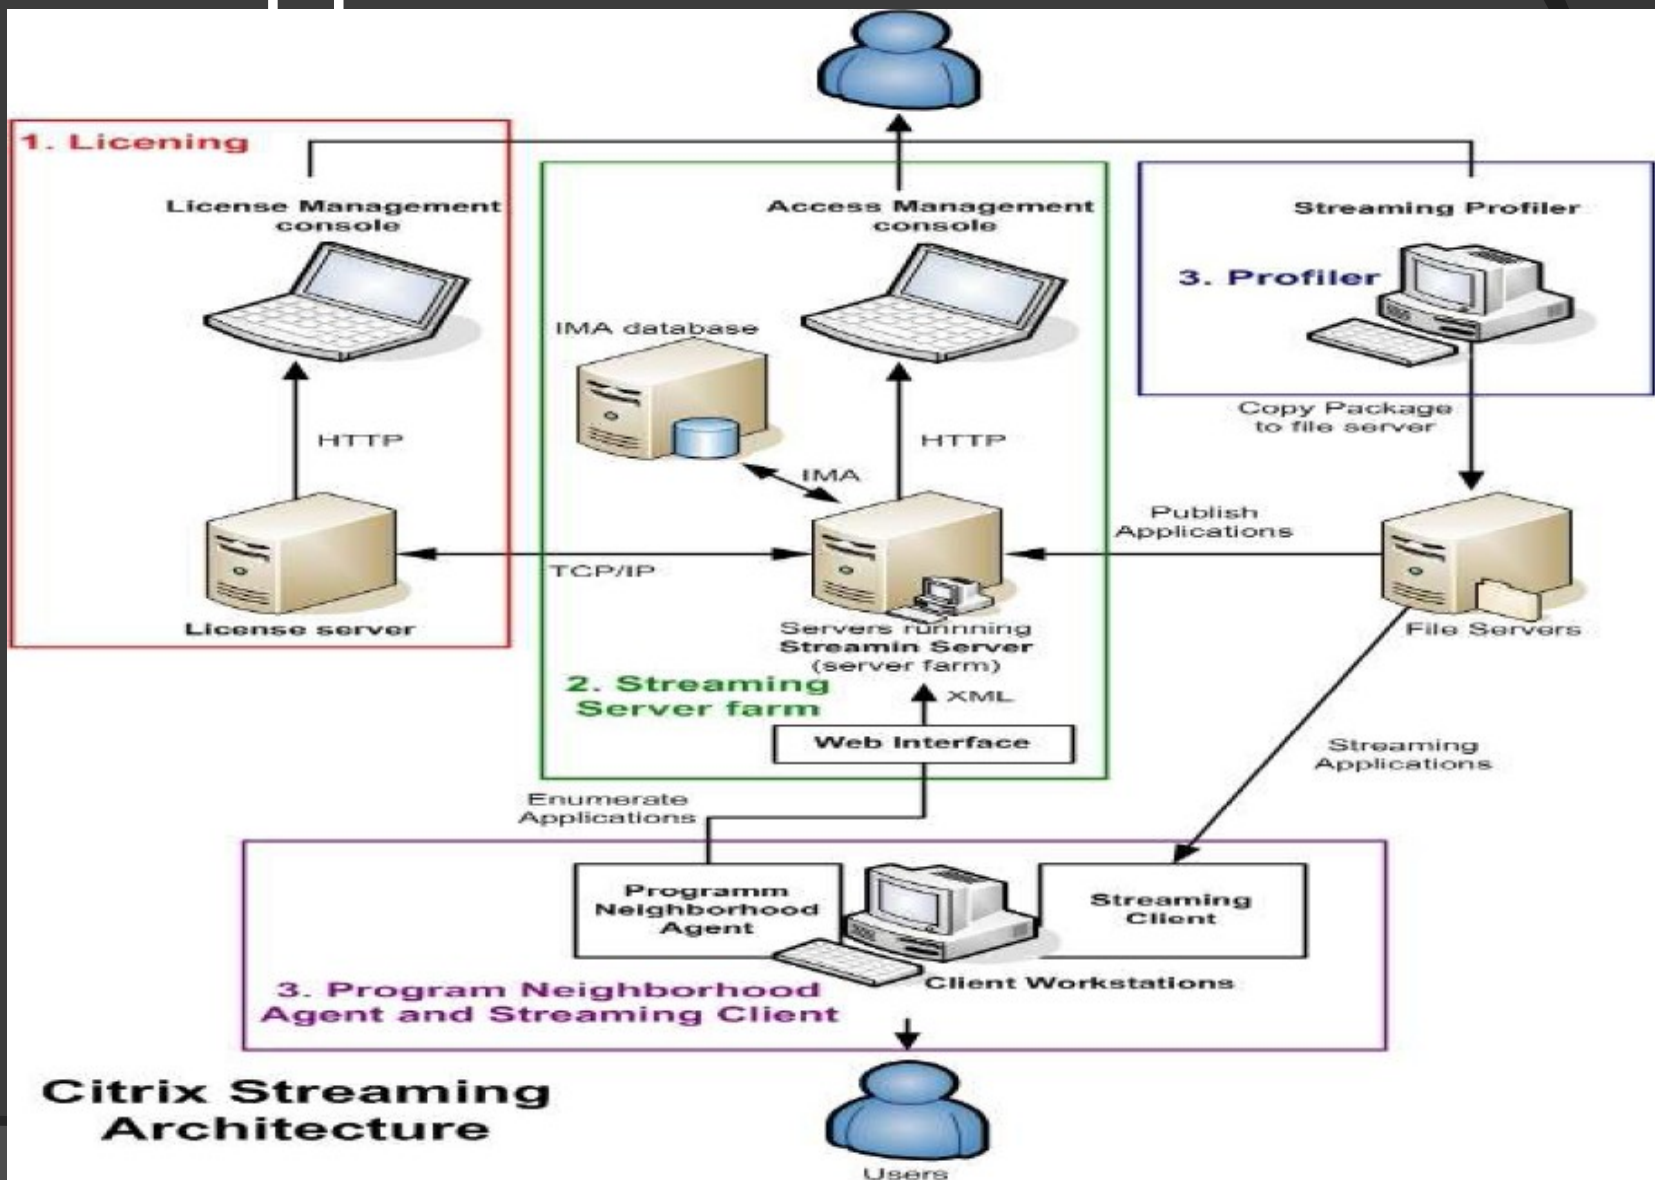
1. Licening

License Management console

HTTP

License server

Access Management console

IMA database

IMA

HTTP

TCP/IP

Servers running Streamin Server (server farm)

2. Streaming Server farm

XML

Web Interface

Streaming Profiler

3. Profiler

Copy Package to file server

Publish Applications

File Servers

Streaming Applications

Enumerate Applications

Programm Neighborhood Agent

Streaming Client

Client Workstations

3. Program Neighborhood Agent and Streaming Client

Citrix Streaming Architecture

Users